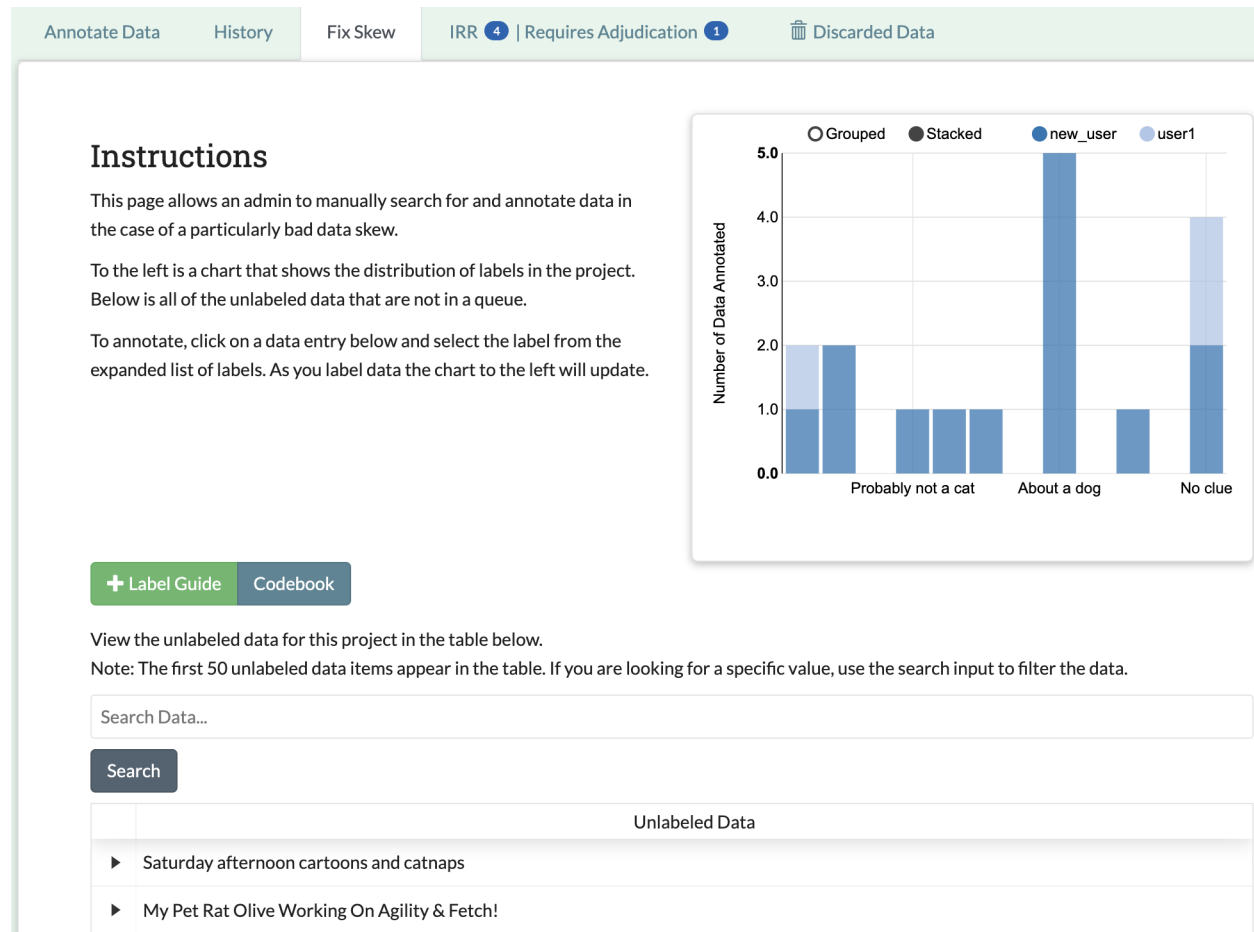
Annotate Data History Fix Skew IRR 4 | Requires Adjudication 1 Discarded Data

Instructions

This page allows an admin to manually search for and annotate data in the case of a particularly bad data skew.

To the left is a chart that shows the distribution of labels in the project. Below is all of the unlabeled data that are not in a queue.

To annotate, click on a data entry below and select the label from the expanded list of labels. As you label data the chart to the left will update.

Grouped Stacked new_user user1

Number of Data Annotated

5.0
4.0
3.0
2.0
1.0
0.0

Probably not a cat About a dog No clue

+ Label Guide Codebook

View the unlabeled data for this project in the table below.
Note: The first 50 unlabeled data items appear in the table. If you are looking for a specific value, use the search input to filter the data.

Search Data...

Search

| | Unlabeled Data |
|---|---|
| ▸ | Saturday afternoon cartoons and catnaps |
| ▸ | My Pet Rat Olive Working On Agility & Fetch! |